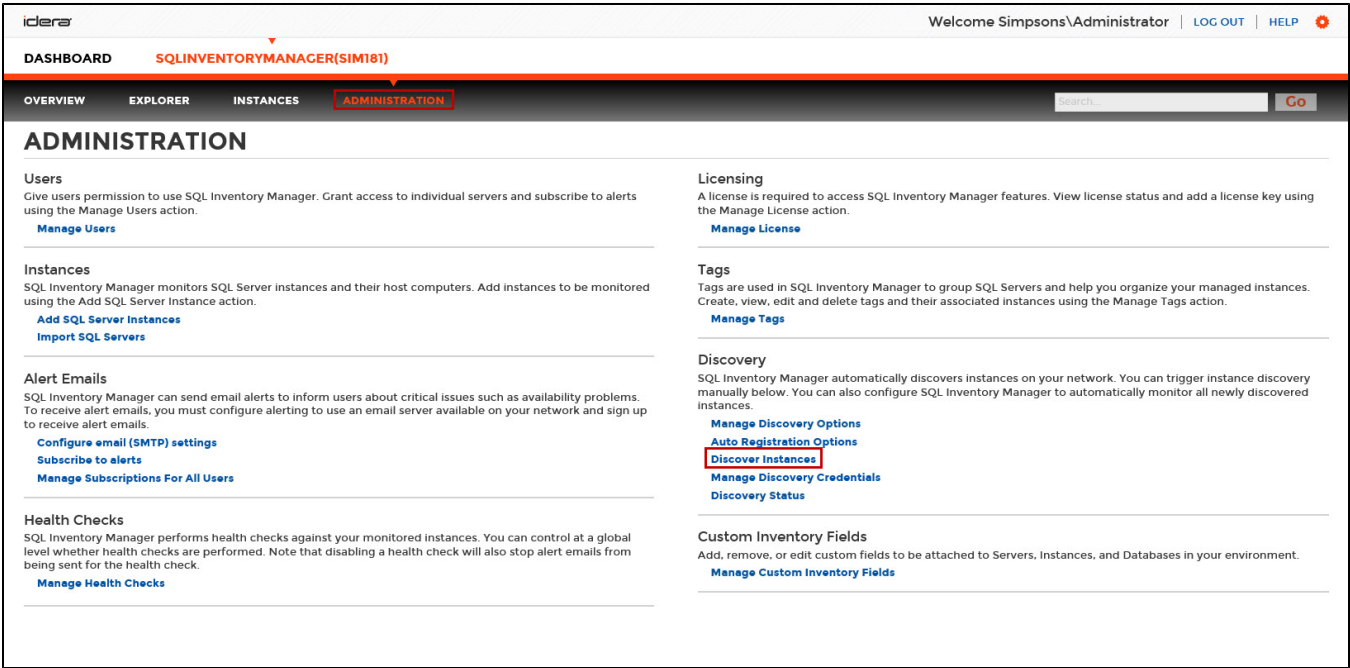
idera

Welcome Simpsons\Administrator | LOG OUT | HELP

DASHBOARD SQLINVENTORYMANAGER(SIM181)

OVERVIEW EXPLORER INSTANCES ADMINISTRATION

Search... Go

ADMINISTRATION

Users
Give users permission to use SQL Inventory Manager. Grant access to individual servers and subscribe to alerts using the Manage Users action.
Manage Users

Instances
SQL Inventory Manager monitors SQL Server instances and their host computers. Add instances to be monitored using the Add SQL Server Instance action.
Add SQL Server Instances
Import SQL Servers

Alert Emails
SQL Inventory Manager can send email alerts to inform users about critical issues such as availability problems. To receive alert emails, you must configure alerting to use an email server available on your network and sign up to receive alert emails.
Configure email (SMTP) settings
Subscribe to alerts
Manage Subscriptions For All Users

Health Checks
SQL Inventory Manager performs health checks against your monitored instances. You can control at a global level whether health checks are performed. Note that disabling a health check will also stop alert emails from being sent for the health check.
Manage Health Checks

Licensing
A license is required to access SQL Inventory Manager features. View license status and add a license key using the Manage License action.
Manage License

Tags
Tags are used in SQL Inventory Manager to group SQL Servers and help you organize your managed instances. Create, view, edit and delete tags and their associated instances using the Manage Tags action.
Manage Tags

Discovery
SQL Inventory Manager automatically discovers instances on your network. You can trigger instance discovery manually below. You can also configure SQL Inventory Manager to automatically monitor all newly discovered instances.
Manage Discovery Options
Auto Registration Options
Discover Instances
Manage Discovery Credentials
Discovery Status

Custom Inventory Fields
Add, remove, or edit custom fields to be attached to Servers, Instances, and Databases in your environment.
Manage Custom Inventory Fields